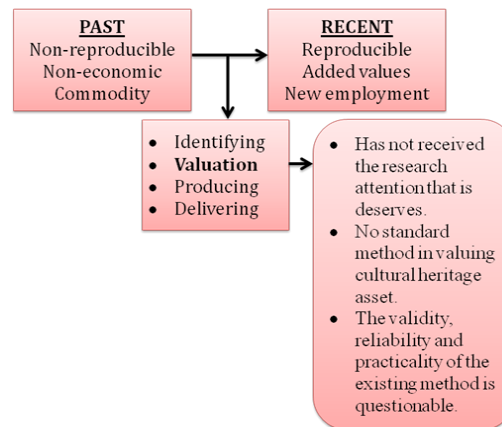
PAST
Non-reproducible
Non-economic
Commodity

RECENT
Reproducible
Added values
New employment

- Identifying
- **Valuation**
- Producing
- Delivering

- Has not received the research attention that is deserves.
- No standard method in valuing cultural heritage asset.
- The validity, reliability and practicality of the existing method is questionable.